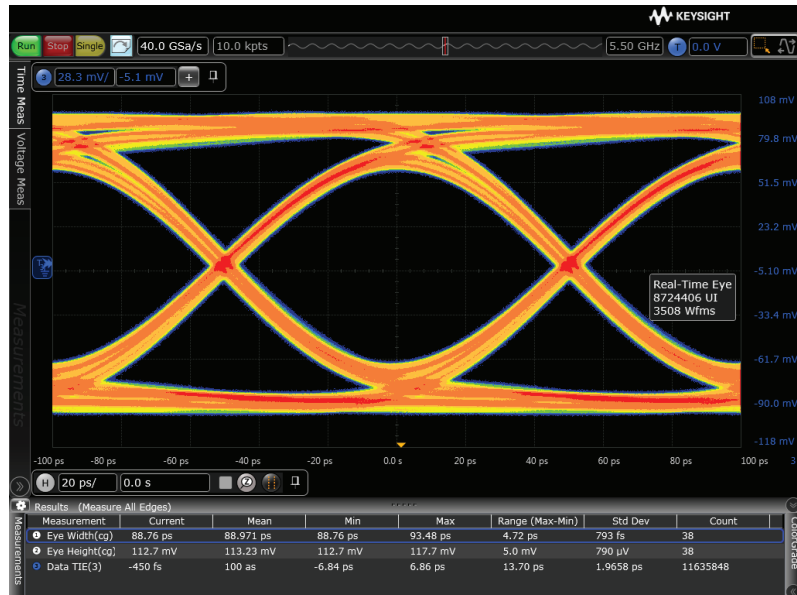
KEYSIGHT

Run Stop Single 40.0 GSa/s 10.0 kpts 5.50 GHz T 0.0 V

Time Meas Voltage Meas Measurements

3 28.3 mV/ -5.1 mV +

108 mV
79.8 mV
51.5 mV
23.2 mV
-5.10 mV
-33.4 mV
-61.7 mV
-90.0 mV
-118 mV

Real-Time Eye
8724406 UI
3508 Wfms

-100 ps -80 ps -60 ps -40 ps -20 ps 0.0 s 20 ps 40 ps 60 ps 80 ps 100 ps

H 20 ps/ 0.0 s

Results (Measure All Edges)

Measurements

| Measurement | Current | Mean | Min | Max | Range (Max-Min) | Std Dev | Count |
|---|---|---|---|---|---|---|---|
| Eye Width(cg) | 88.76 ps | 88.971 ps | 88.76 ps | 93.48 ps | 4.72 ps | 793 fs | 38 |
| Eye Height(cg) | 112.7 mV | 113.23 mV | 112.7 mV | 117.7 mV | 5.0 mV | 790 µV | 38 |
| Data TIE(3) | -450 fs | 100 as | -6.84 ps | 6.86 ps | 13.70 ps | 1.9658 ps | 11635848 |

Color Grade